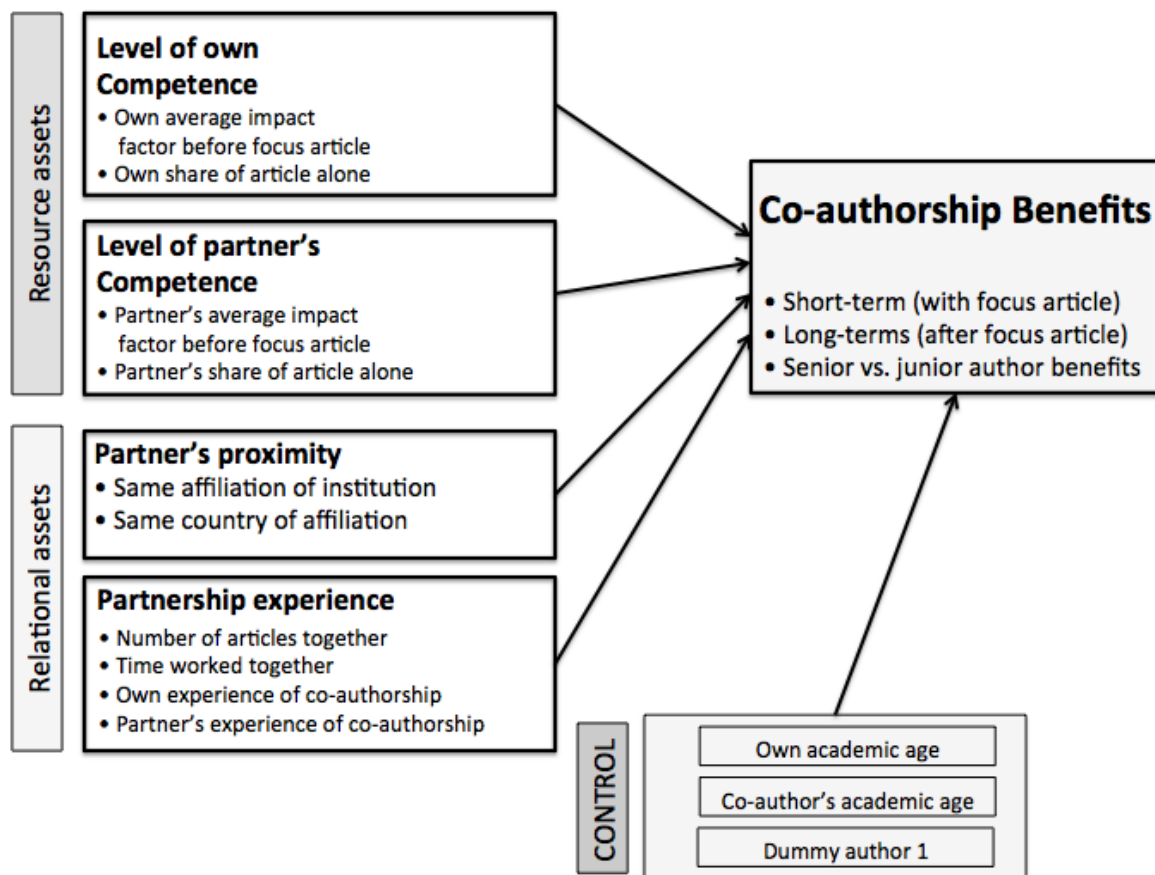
Resource assets

Level of own Competence
• Own average impact factor before focus article
• Own share of article alone

Level of partner's Competence
• Partner's average impact factor before focus article
• Partner's share of article alone

Relational assets

Partner's proximity
• Same affiliation of institution
• Same country of affiliation

Partnership experience
• Number of articles together
• Time worked together
• Own experience of co-authorship
• Partner's experience of co-authorship

Co-authorship Benefits
• Short-term (with focus article)
• Long-terms (after focus article)
• Senior vs. junior author benefits

CONTROL
Own academic age
Co-author's academic age
Dummy author 1